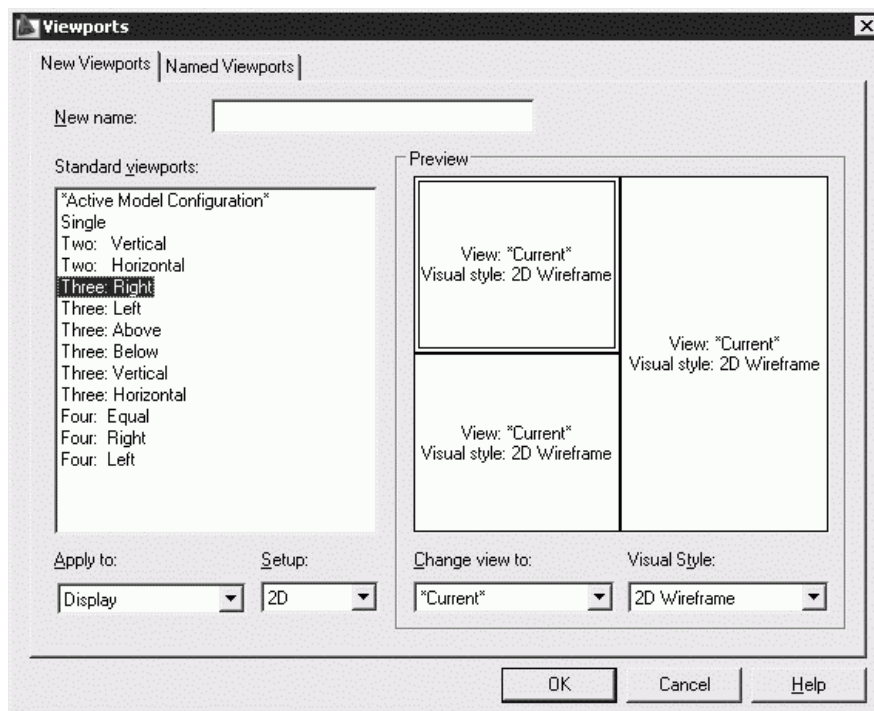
Viewports

New Viewports | Named Viewports

New name:

Standard viewports:

*Active Model Configuration*
Single
Two: Vertical
Two: Horizontal
Three: Right
Three: Left
Three: Above
Three: Below
Three: Vertical
Three: Horizontal
Four: Equal
Four: Right
Four: Left

Preview

View: *Current*
Visual style: 2D Wireframe

View: *Current*
Visual style: 2D Wireframe

View: *Current*
Visual style: 2D Wireframe

Apply to:
Display

Setup:
2D

Change view to:
*Current*

Visual Style:
2D Wireframe

OK
Cancel
Help